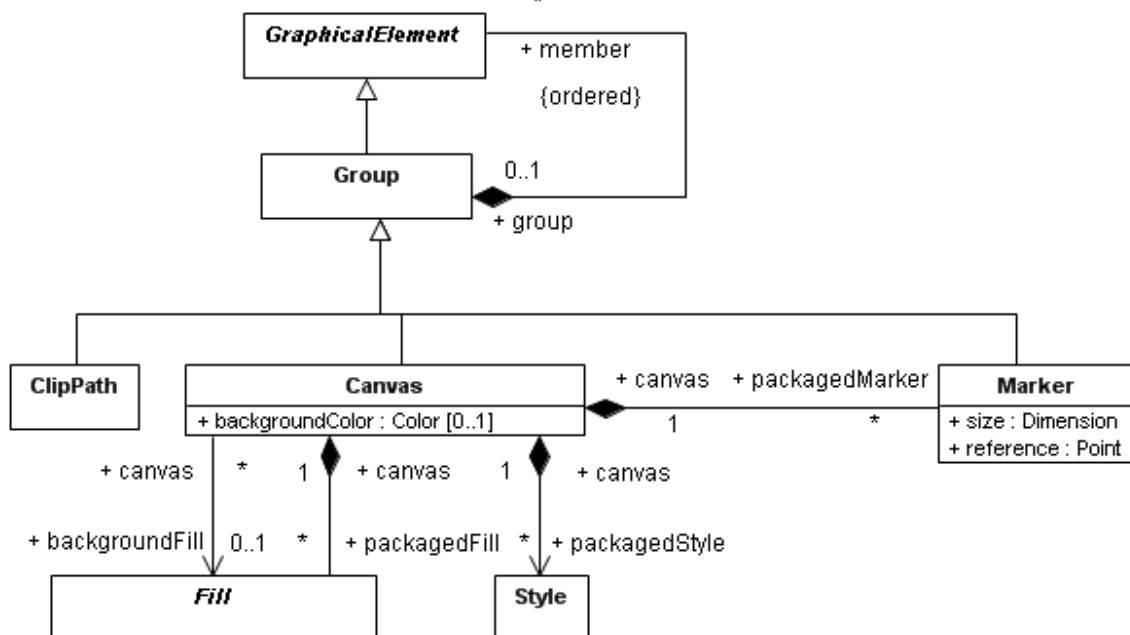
GraphicalElement

+ member

{ordered}

Group

0..1

+ group

ClipPath

Canvas

+ backgroundColor : Color [0..1]

+ canvas

+ packagedMarker

1

*

Marker

+ size : Dimension
+ reference : Point

+ canvas

*

1

+ canvas

1

+ canvas

+ backgroundFill

0..1

*

+ packagedFill

*

+ packagedStyle

Fill

Style